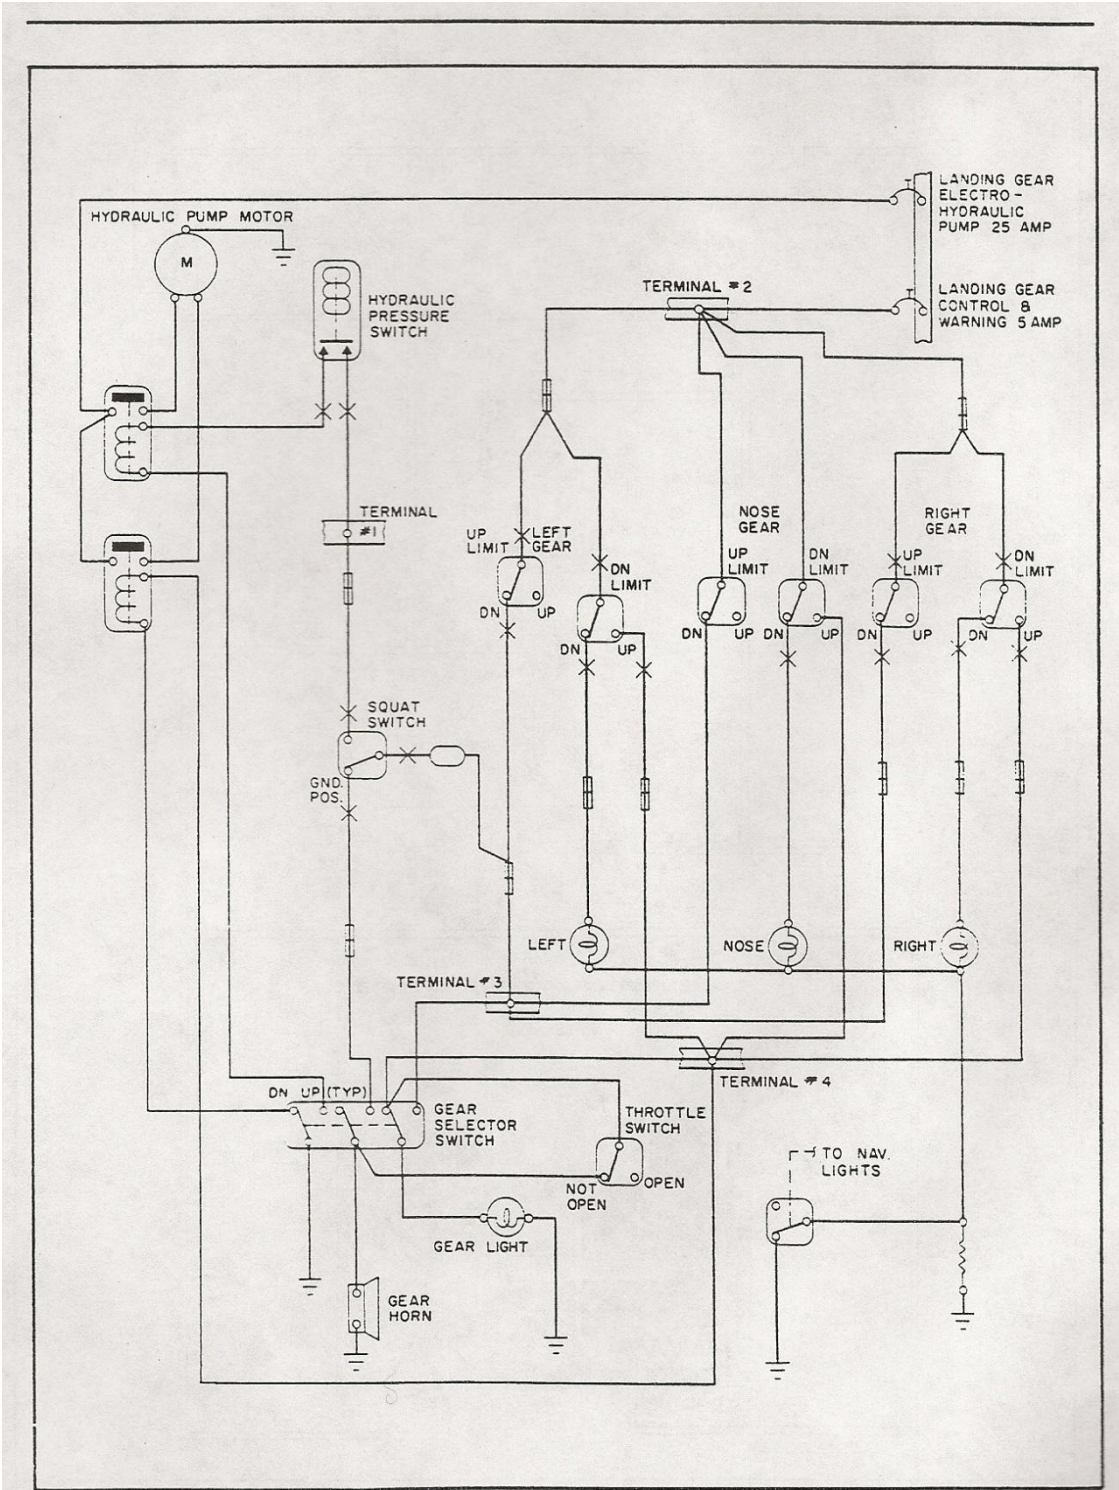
HYDRAULIC PUMP MOTOR

M

HYDRAULIC PRESSURE SWITCH

LANDING GEAR ELECTRO-HYDRAULIC PUMP 25 AMP

LANDING GEAR CONTROL & WARNING 5 AMP

TERMINAL #2

TERMINAL #1

UP LIMIT

LEFT GEAR

DN LIMIT

DN UP

DN UP

NOSE GEAR

UP LIMIT

DN LIMIT

DN UP

DN UP

RIGHT GEAR

UP LIMIT

DN LIMIT

DN UP

DN UP

SQUAT SWITCH

GND. POS.

LEFT

NOSE

RIGHT

TERMINAL #3

TERMINAL #4

DN UP (TYP)

GEAR SELECTOR SWITCH

THROTTLE SWITCH

NOT OPEN

OPEN

TO NAV. LIGHTS

GEAR LIGHT

GEAR HORN